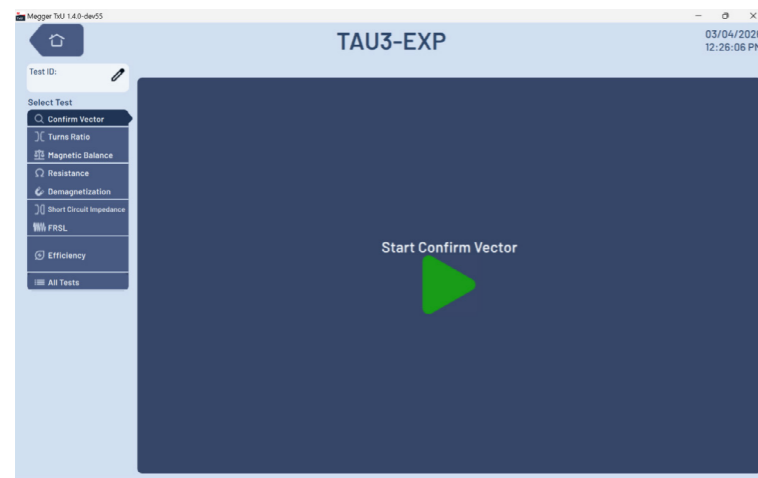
Megger TxU 1.4.0-dev55

TAU3-EXP

03/04/202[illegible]
12:26:06 P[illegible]

Test ID:

Select Test
Confirm Vector
Turns Ratio
Magnetic Balance
Resistance
Demagnetization
Short Circuit Impedance
FRSL
Efficiency
All Tests

Start Confirm Vector